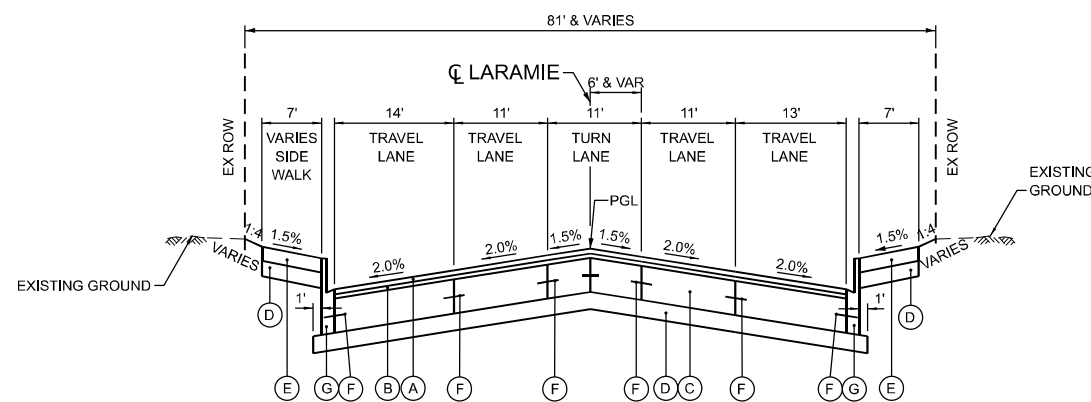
81' & VARIES

℄ LARAMIE

6' & VAR

7'

14'

11'

11'

11'

13'

7'

EX ROW

VARIES SIDE WALK

TRAVEL LANE

TRAVEL LANE

TURN LANE

TRAVEL LANE

TRAVEL LANE

EX ROW

PGL

EXISTING GROUND

1:4

1.5%

VARIES

2.0%

2.0%

1.5%

1.5%

2.0%

2.0%

1.5%

1:4

VARIES

EXISTING GROUND

1'

1'

D

D

E

G

F

B

A

F

F

F

D

C

F

F

G

E